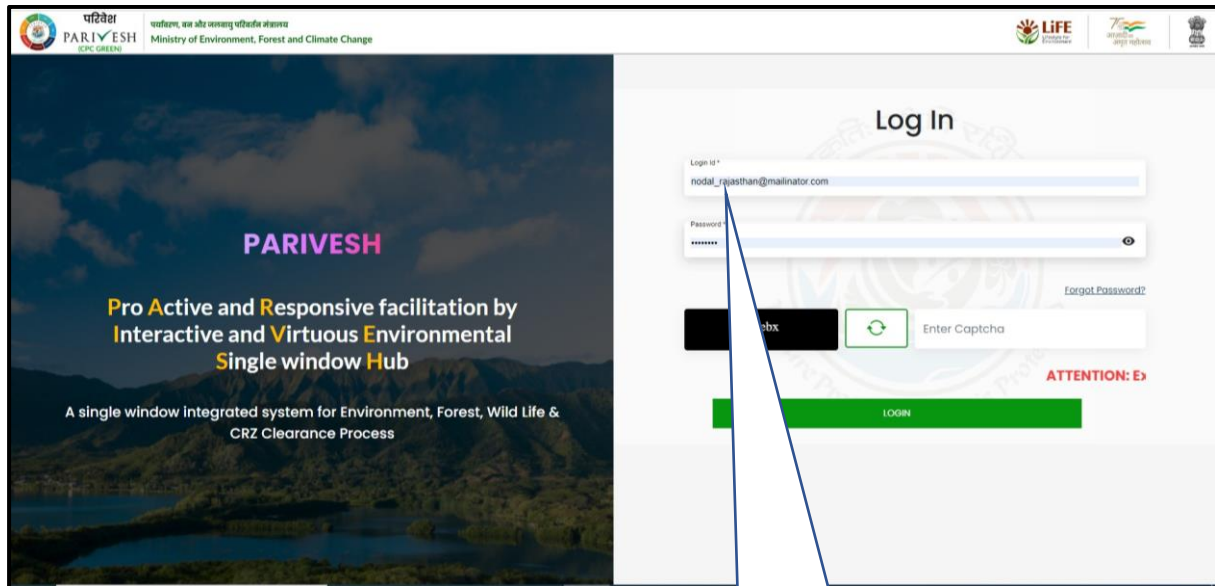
परिवेश
PARIVESH
(CPC GREEN)
पर्यावरण, वन और जलवायु परिवर्तन मंत्रालय
Ministry of Environment, Forest and Climate Change

LiFE

PARIVESH

Pro Active and Responsive facilitation by Interactive and Virtuous Environmental Single window Hub

A single window integrated system for Environment, Forest, Wild Life & CRZ Clearance Process

Log In

Login Id *
nodal_rajasthan@mailinator.com

Password *
••••••••

Forgot Password?

ebx

Enter Captcha

ATTENTION: E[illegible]

LOGIN